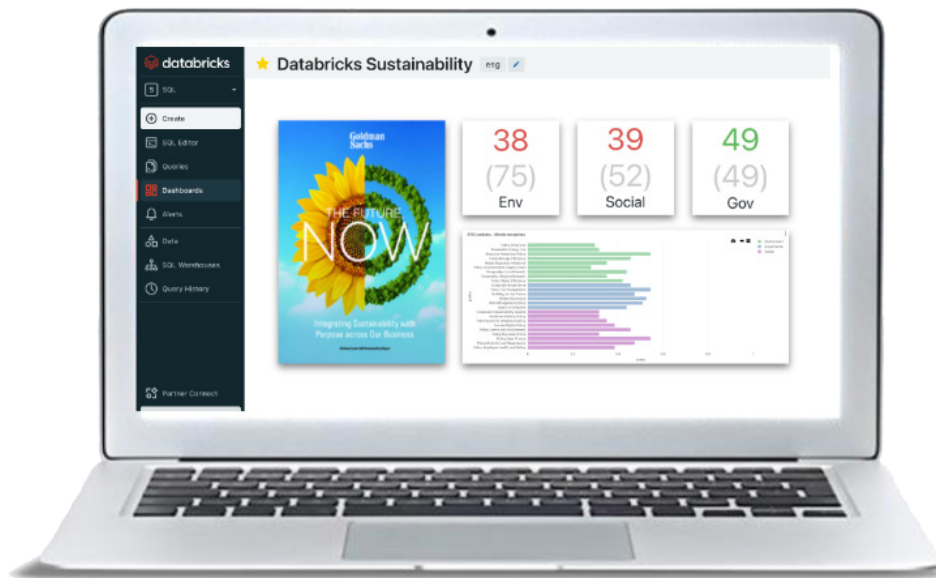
databricks

SQL

Create

SQL Editor

Queries

Dashboards

Alerts

Data

SQL Warehouses

Query History

Partner Connect

Databricks Sustainability eng

Goldman Sachs

THE FUTURE NOW

Integrating Sustainability with Purpose across Our Business

38 (75) Env

39 (52) Social

49 (49) Gov

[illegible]